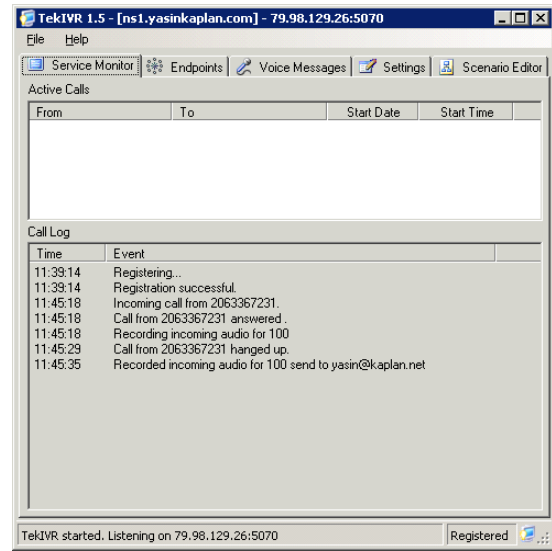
TekIVR 1.5 - [ns1.yasinkaplan.com] - 79.98.129.26:5070

File Help

Service Monitor | Endpoints | Voice Messages | Settings | Scenario Editor

Active Calls

| From | To | Start Date | Start Time |
|---|---|---|---|

Call Log

| Time | Event |
|---|---|
| 11:39:14 | Registering... |
| 11:39:14 | Registration successful. |
| 11:45:18 | Incoming call from 2063367231. |
| 11:45:18 | Call from 2063367231 answered . |
| 11:45:18 | Recording incoming audio for 100 |
| 11:45:29 | Call from 2063367231 hanged up. |
| 11:45:35 | Recorded incoming audio for 100 send to yasin@kaplan.net |

TekIVR started. Listening on 79.98.129.26:5070 Registered